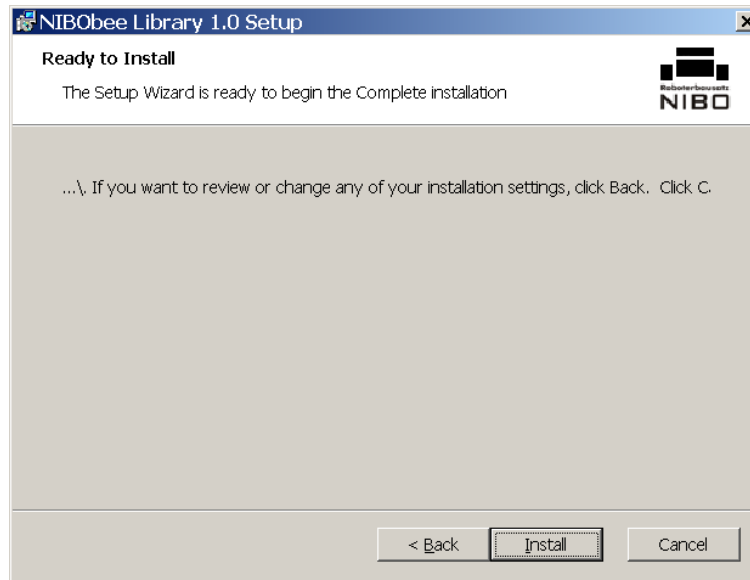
NIBObee Library 1.0 Setup

Ready to Install

The Setup Wizard is ready to begin the Complete installation

Roboterbausatz NIBO

...\. If you want to review or change any of your installation settings, click Back. Click C.

< Back
Install
Cancel